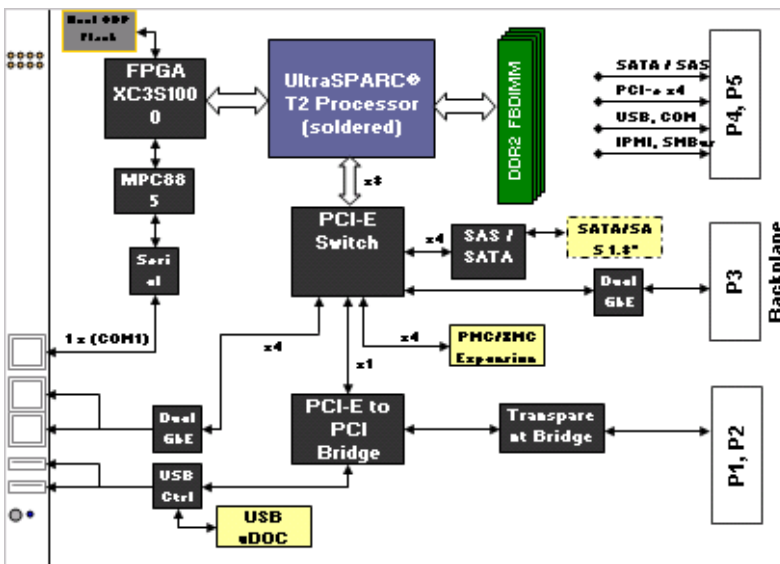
Dual ODP Flash

FPGA XC3S1000

UltraSPARC® T2 Processor (soldered)

DDR2 FBDIMM

SATA / SAS

PCI-e x4

USB, COM

IPMI, SMBus

P4, P5

MPC885

x8

PCI-E Switch

x4

SAS / SATA

SATA/SAS 1.8"

Serial

Dual GbE

P3

Backplane

1 x (COM1)

x4

x4

PMC/XMC Expansion

x1

Dual GbE

PCI-E to PCI Bridge

Transparent Bridge

P1, P2

USB Ctrl

USB uDOC